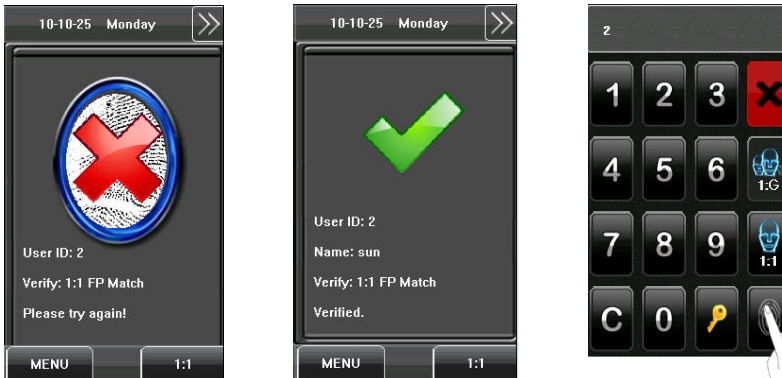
10-10-25 Monday

User ID: 2

Verify: 1:1 FP Match

Please try again!

MENU

1:1

10-10-25 Monday

User ID: 2

Name: sun

Verify: 1:1 FP Match

Verified.

MENU

1:1

2

1 2 3

4 5 6

1:G

7 8 9

1:1

C 0